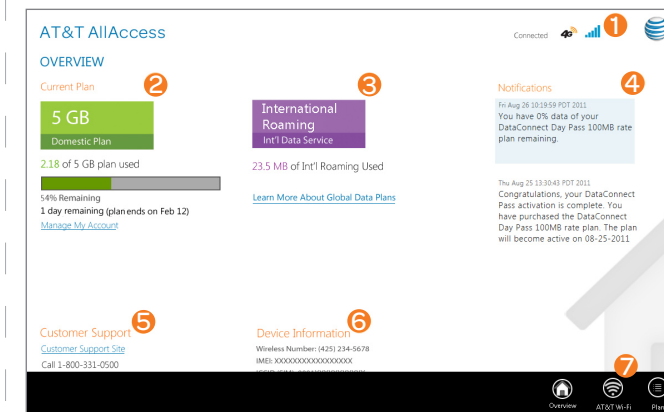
AT&T AllAccess

Connected 4G

1

OVERVIEW

Current Plan

2

5 GB

Domestic Plan

2.18 of 5 GB plan used

54% Remaining

1 day remaining (plan ends on Feb 12)

Manage My Account

3

International Roaming

Int'l Data Service

23.5 MB of Int'l Roaming Used

Learn More About Global Data Plans

Notifications

4

Fri Aug 26 10:19:59 PDT 2011

You have 0% data of your DataConnect Day Pass 100MB rate plan remaining.

Thu Aug 25 13:30:43 PDT 2011

Congratulations, your DataConnect Pass activation is complete. You have purchased the DataConnect Day Pass 100MB rate plan. The plan will become active on 08-25-2011

Customer Support

5

Customer Support Site

Call 1-800-331-0500

Device Information

6

Wireless Number: (425) 234-5678

IMEI: XXXXXXXXXXXXXXXX

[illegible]

7

Overview

AT&T Wi-Fi

Plan